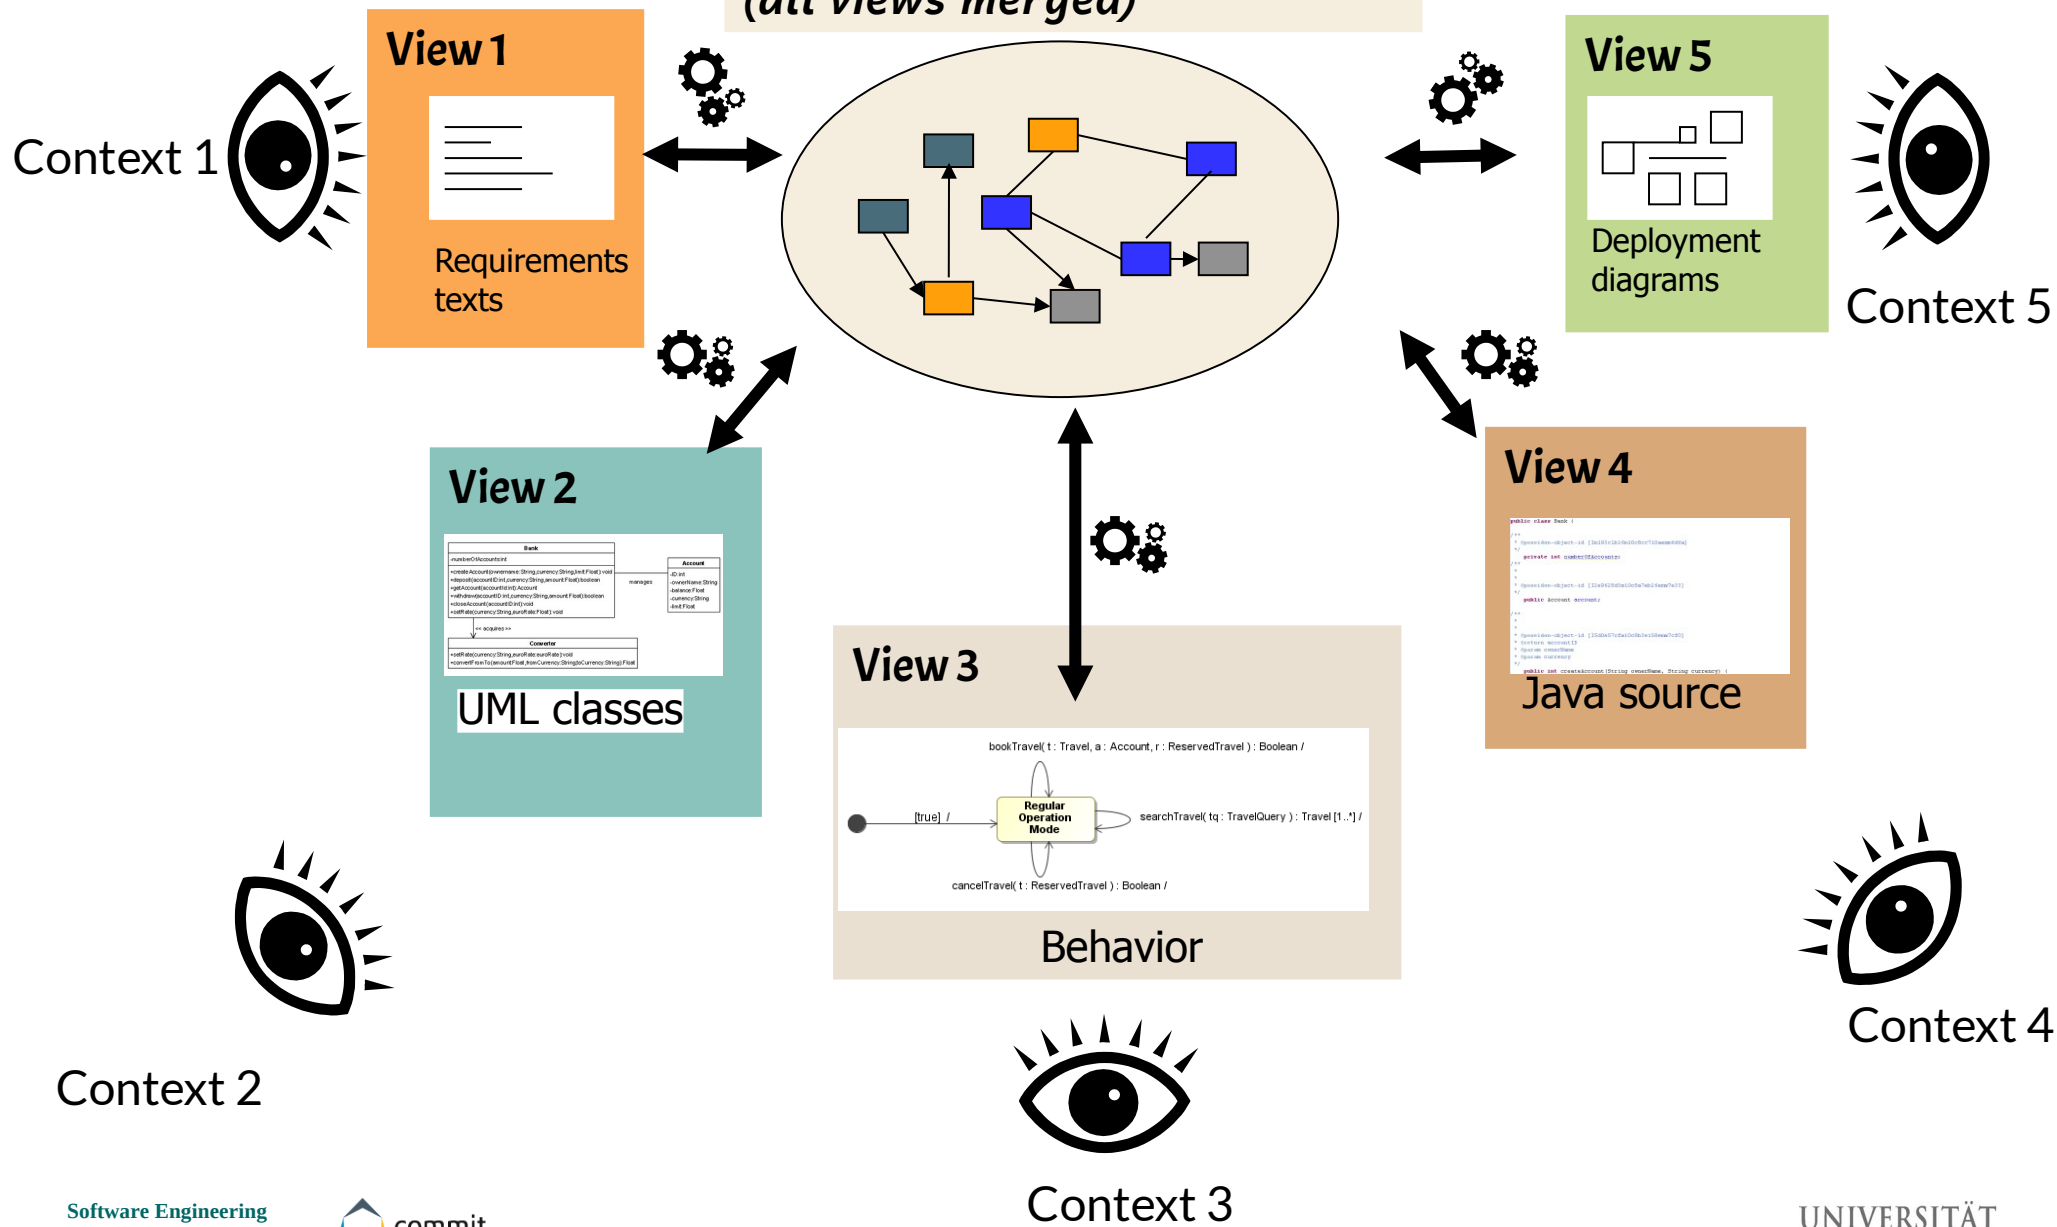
(all views merged)

Context 1

View 1

Requirements texts

View 5

Deployment diagrams

Context 5

View 2

| Bank |
|---|
| -numberOfAccounts:int |
| +createAccount(ownername:String,currency:String,limit:Float):void |
| +deposit(accountID:int,currency:String,amount:Float):boolean |
| +getAccount(accountId:int):Account |
| +withdraw(accountID:int,currency:String,amount:Float):boolean |
| +closeAccount(accountID:int):void |
| +setRate(currency:String,euroRate:Float):void |

manages

| Account |
|---|
| -ID:int |
| -ownerName:String |
| -balance:Float |
| -currency:String |
| -limit:Float |

<< acquires >>

| Converter |
|---|
| +setRate(currency:String,euroRate:euroRate):void |
| +convertFromTo(amount:Float,fromCurrency:String,toCurrency:String):Float |

UML classes

View 3

bookTravel( t : Travel, a : Account, r : ReservedTravel ) : Boolean /

[true] /

Regular Operation Mode

searchTravel( tq : TravelQuery ) : Travel [1..*] /

cancelTravel( t : ReservedTravel ) : Boolean /

Behavior

View 4

public class Bank {
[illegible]
private int numberOfAccounts;
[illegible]
public Account account;
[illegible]
public int createAccount(String ownerName, String currency) {

Java source

Context 2

Context 3

Context 4

Software Engineering

commit

UNIVERSITÄT